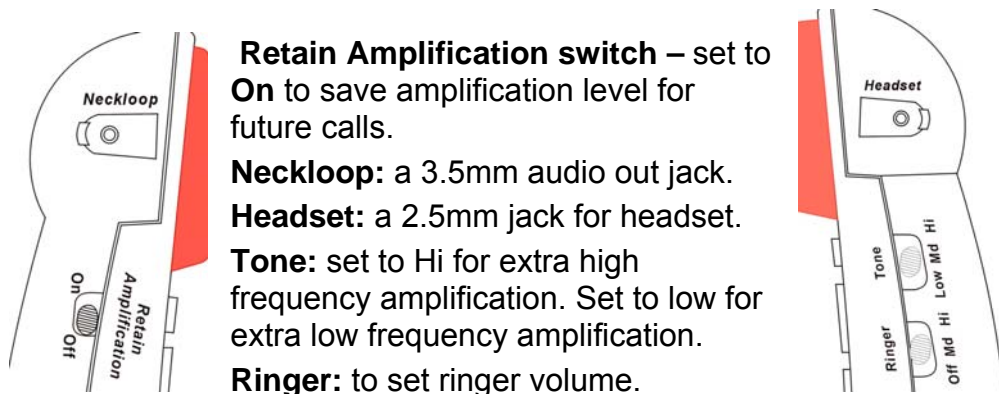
Neckloop

On
Off
Retain Amplification

**Retain Amplification switch –** set to **On** to save amplification level for future calls.

**Neckloop:** a 3.5mm audio out jack.

**Headset:** a 2.5mm jack for headset.

**Tone:** set to Hi for extra high frequency amplification. Set to low for extra low frequency amplification.

**Ringer:** to set ringer volume.

Headset

Tone
Low Md Hi

Ringer
Off Md Hi